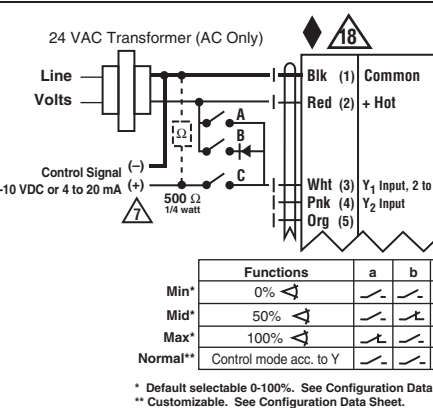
24 VAC Transformer (AC Only)

18

Line
Volts

Ω

A
B
C

Blk (1) Common
Red (2) + Hot

Control Signal (−)
-10 VDC or 4 to 20 mA (+)

7

500 Ω
1/4 watt

Wht (3) $Y_1$ Input, 2 to
Pnk (4) $Y_2$ Input
Org (5)

| | Functions | a | b |
|---|---|---|---|
| Min* | 0% | | |
| Mid* | 50% | | |
| Max* | 100% | | |
| Normal** | Control mode acc. to Y | | |

* Default selectable 0-100%. See Configuration Data
** Customizable. See Configuration Data Sheet.